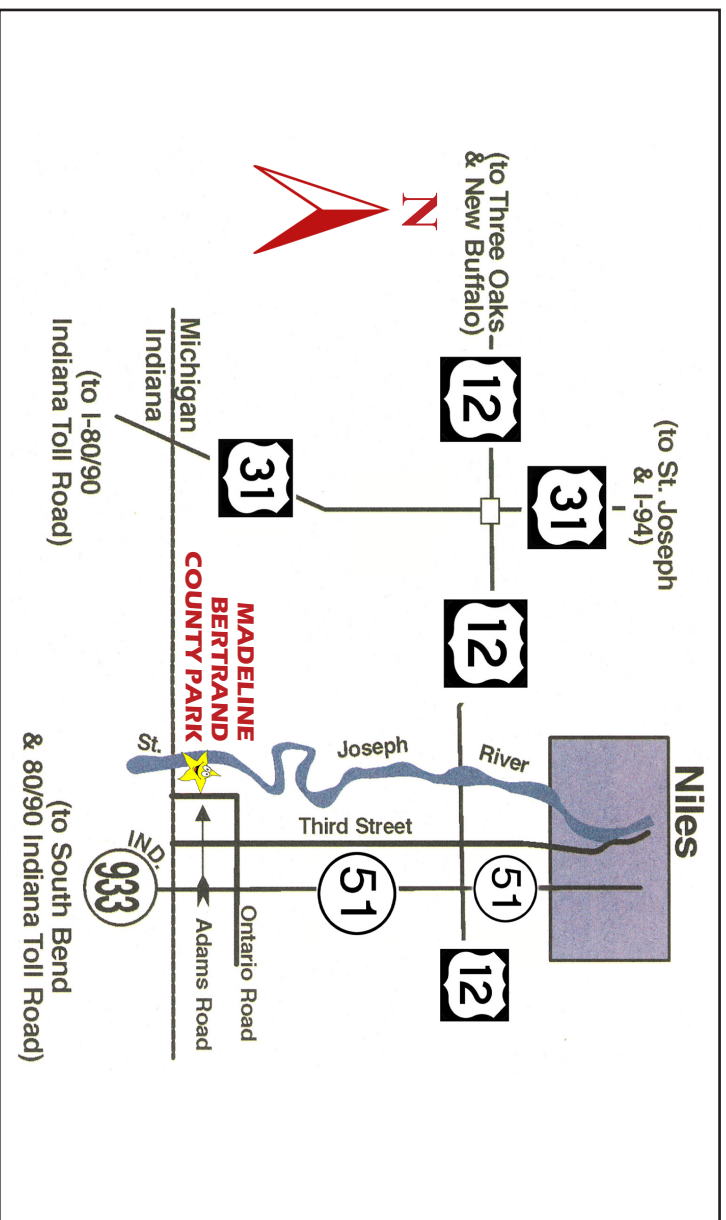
N

(to Three Oaks & New Buffalo)

12

(to St. Joseph & I-94)

31

12

31

Michigan
Indiana

(to I-80/90 Indiana Toll Road)

MADELINE BERTRAND COUNTY PARK

Niles

River

Joseph

St.

Third Street

51

51

12

IND. 933

Ontario Road

Adams Road

(to South Bend & 80/90 Indiana Toll Road)